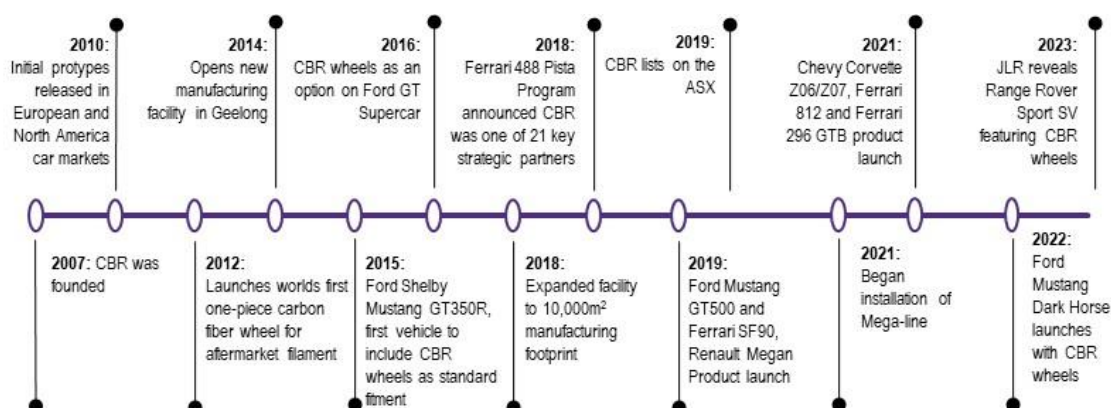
2010: Initial protypes released in European and North America car markets

2014: Opens new manufacturing facility in Geelong

2016: CBR wheels as an option on Ford GT Supercar

2018: Ferrari 488 Pista Program announced CBR was one of 21 key strategic partners

2019: CBR lists on the ASX

2021: Chevy Corvette Z06/Z07, Ferrari 812 and Ferrari 296 GTB product launch

2023: JLR reveals Range Rover Sport SV featuring CBR wheels

2007: CBR was founded

2012: Launches worlds first one-piece carbon fiber wheel for aftermarket filament

2015: Ford Shelby Mustang GT350R, first vehicle to include CBR wheels as standard fitment

2018: Expanded facility to 10,000m$^2$ manufacturing footprint

2019: Ford Mustang GT500 and Ferrari SF90, Renault Megan Product launch

2021: Began installation of Mega-line

2022: Ford Mustang Dark Horse launches with CBR wheels